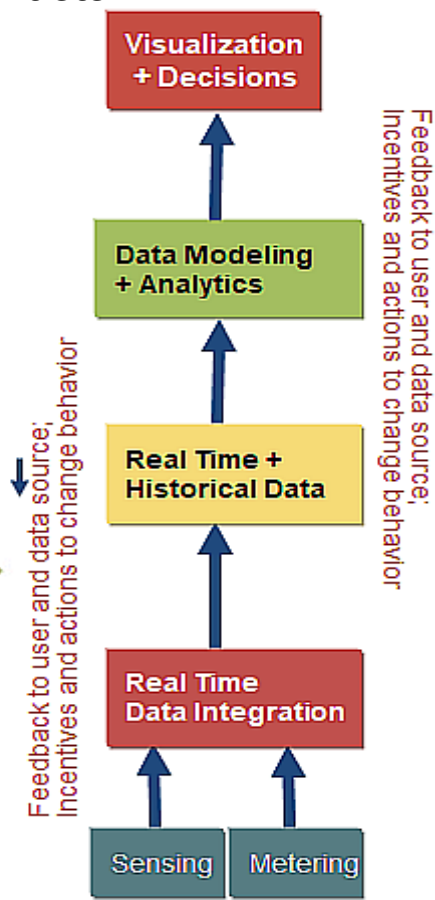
Visualization + Decisions

Data Modeling + Analytics

Real Time + Historical Data

Real Time Data Integration

Sensing

Metering

Feedback to user and data source; Incentives and actions to change behavior

Feedback to user and data source; Incentives and actions to change behavior